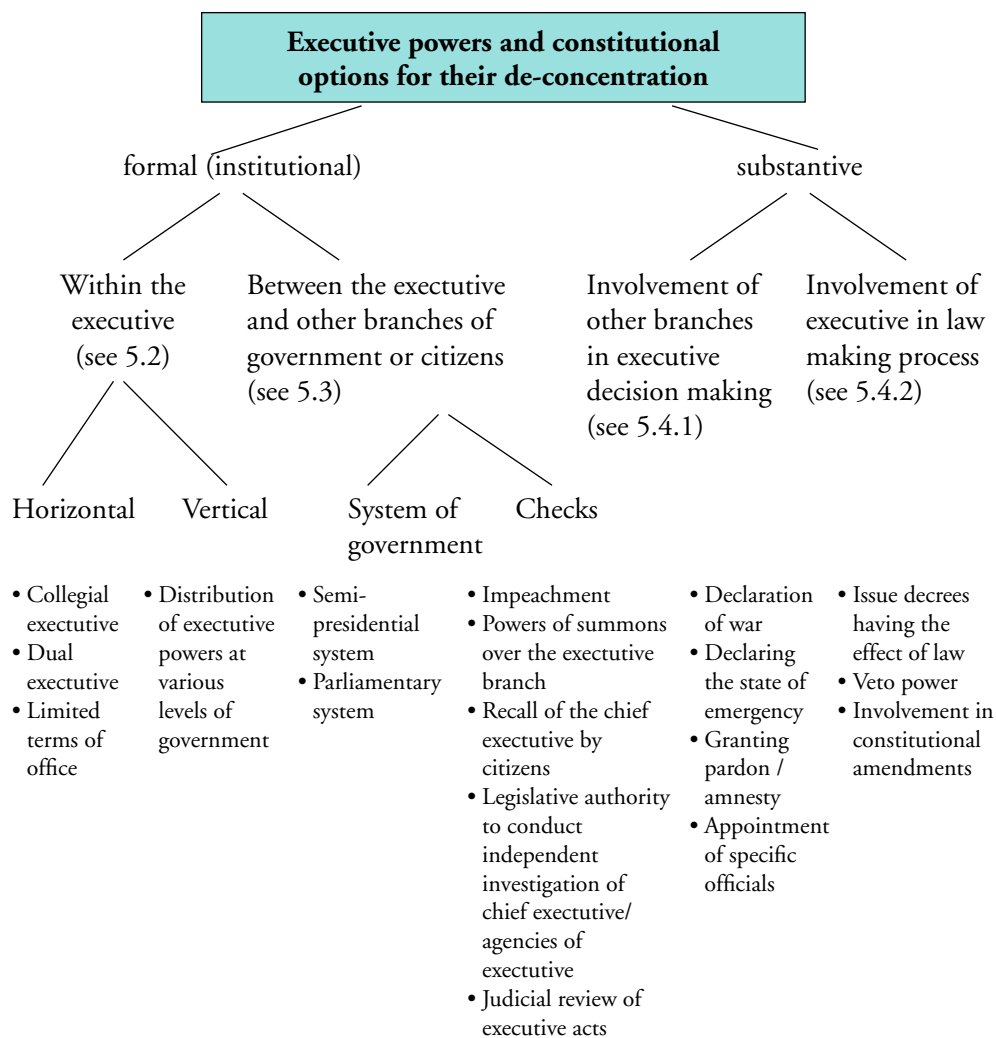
Executive powers and constitutional options for their de-concentration

formal (institutional)

substantive

Within the executive (see 5.2)

Between the exectutive and other branches of government or citizens (see 5.3)

Involvement of other branches in executive decision making (see 5.4.1)

Involvement of executive in law making process (see 5.4.2)

Horizontal

Vertical

System of government

Checks

• Collegial executive
• Dual executive
• Limited terms of office

• Distribution of executive powers at various levels of government

• Semi-presidential system
• Parliamentary system

• Impeachment
• Powers of summons over the exectutive branch
• Recall of the chief executive by citizens
• Legislative authority to conduct independent investigation of chief exectutive/ agencies of exectutive
• Judicial review of executive acts

• Declaration of war
• Declaring the state of emergency
• Granting pardon / amnesty
• Appointment of specific officials

• Issue decrees having the effect of law
• Veto power
• Involvement in constitutional amendments